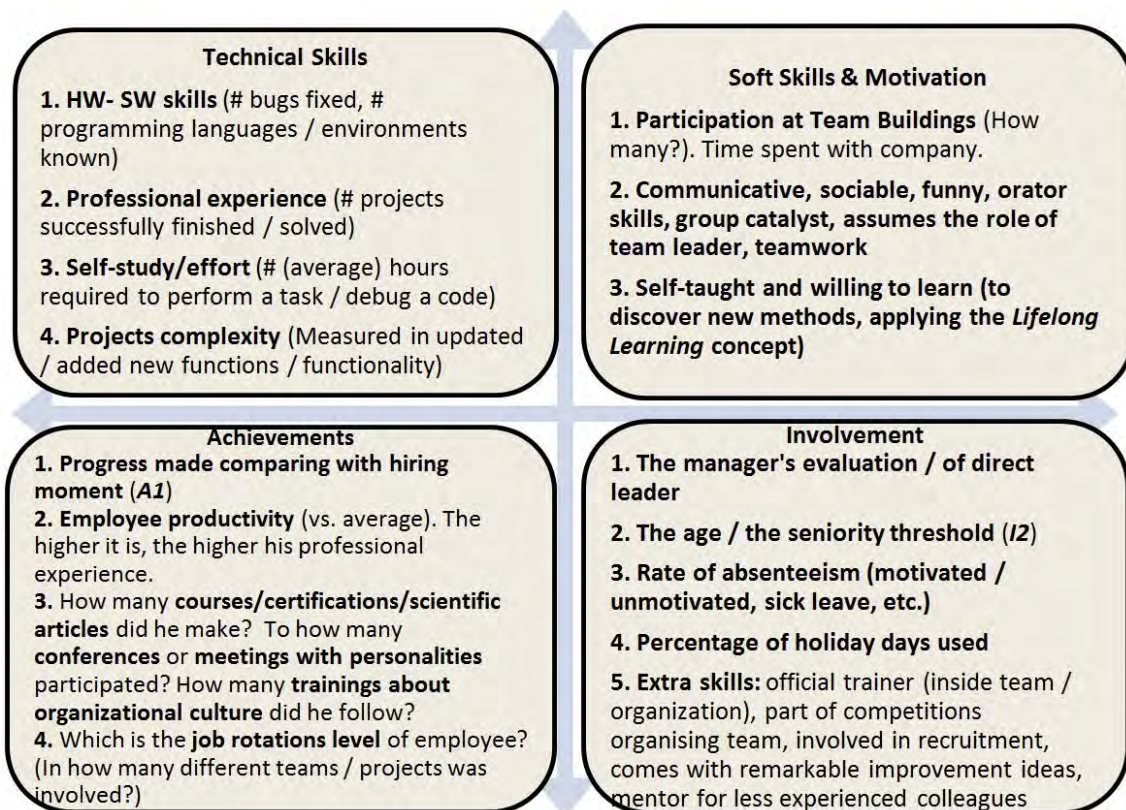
Technical Skills

1. HW- SW skills (# bugs fixed, # programming languages / environments known)

2. Professional experience (# projects successfully finished / solved)

3. Self-study/effort (# (average) hours required to perform a task / debug a code)

4. Projects complexity (Measured in updated / added new functions / functionality)

Soft Skills & Motivation

1. Participation at Team Buildings (How many?). Time spent with company.

2. Communicative, sociable, funny, orator skills, group catalyst, assumes the role of team leader, teamwork

3. Self-taught and willing to learn (to discover new methods, applying the Lifelong Learning concept)

Achievements

1. Progress made comparing with hiring moment (A1)

2. Employee productivity (vs. average). The higher it is, the higher his professional experience.

3. How many courses/certifications/scientific articles did he make? To how many conferences or meetings with personalities participated? How many trainings about organizational culture did he follow?

4. Which is the job rotations level of employee? (In how many different teams / projects was involved?)

Involvement

1. The manager's evaluation / of direct leader

2. The age / the seniority threshold (I2)

3. Rate of absenteeism (motivated / unmotivated, sick leave, etc.)

4. Percentage of holiday days used

5. Extra skills: official trainer (inside team / organization), part of competitions organising team, involved in recruitment, comes with remarkable improvement ideas, mentor for less experienced colleagues